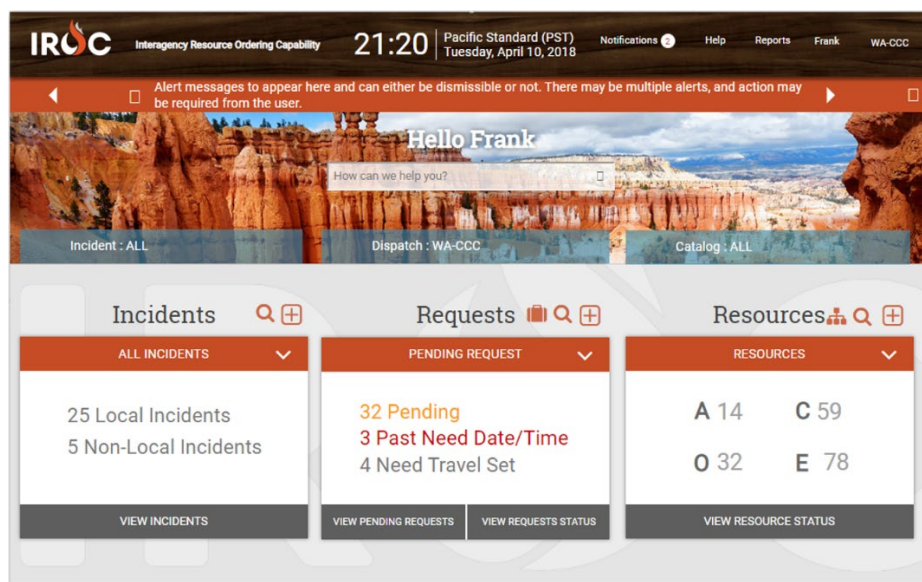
IROC Interagency Resource Ordering Capability 21:20 Pacific Standard (PST) Tuesday, April 10, 2018 Notifications 2 Help Reports Frank WA-CCC

Alert messages to appear here and can either be dismissible or not. There may be multiple alerts, and action may be required from the user.

Hello Frank

How can we help you?

Incident : ALL

Dispatch : WA-CCC

Catalog : ALL

Incidents

ALL INCIDENTS

25 Local Incidents
5 Non-Local Incidents

VIEW INCIDENTS

Requests

PENDING REQUEST

32 Pending
3 Past Need Date/Time
4 Need Travel Set

VIEW PENDING REQUESTS

VIEW REQUESTS STATUS

Resources

RESOURCES

A 14
C 59
O 32
E 78

VIEW RESOURCE STATUS